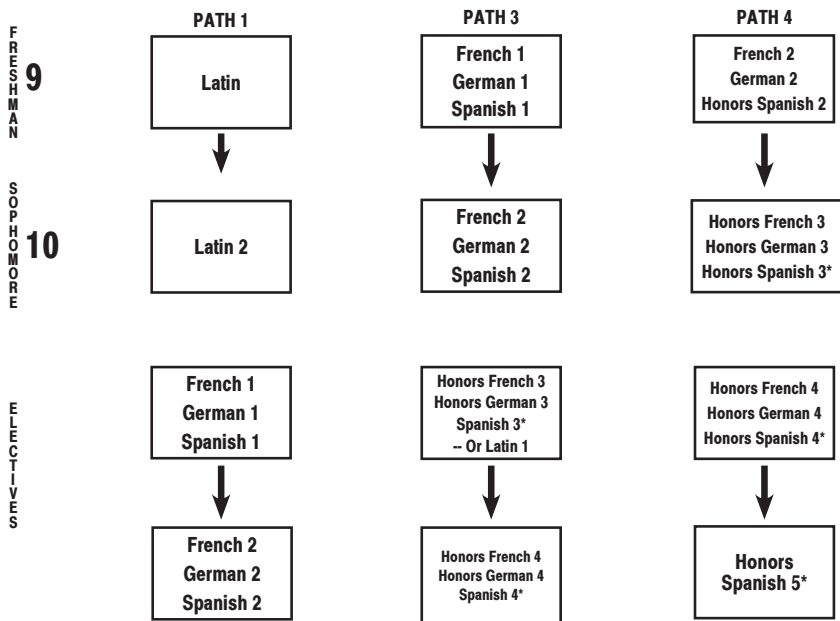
PATH 1

PATH 3

PATH 4

FRESHMAN 9

Latin

French 1
German 1
Spanish 1

French 2
German 2
Honors Spanish 2

SOPHOMORE 10

Latin 2

French 2
German 2
Spanish 2

Honors French 3
Honors German 3
Honors Spanish 3*

ELECTIVES

French 1
German 1
Spanish 1

Honors French 3
Honors German 3
Spanish 3*
-- Or Latin 1

Honors French 4
Honors German 4
Honors Spanish 4*

French 2
German 2
Spanish 2

Honors French 4
Honors German 4
Spanish 4*

Honors
Spanish 5*